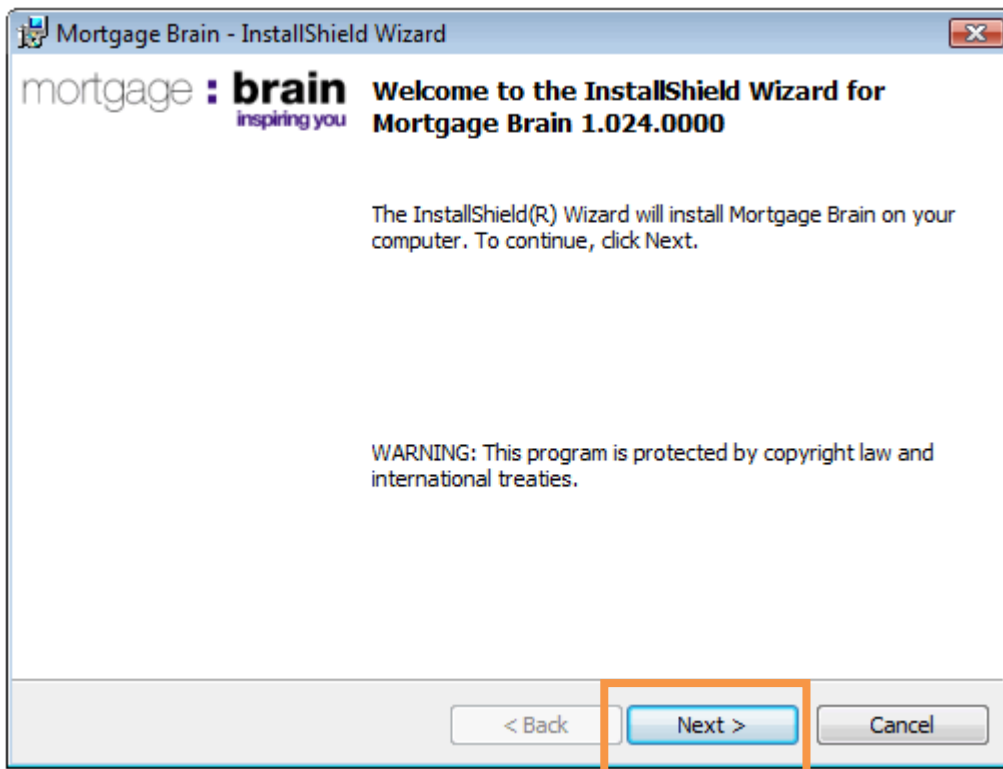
Mortgage Brain - InstallShield Wizard

mortgage : brain
inspiring you

Welcome to the InstallShield Wizard for Mortgage Brain 1.024.0000

The InstallShield(R) Wizard will install Mortgage Brain on your computer. To continue, click Next.

WARNING: This program is protected by copyright law and international treaties.

< Back
Next >
Cancel